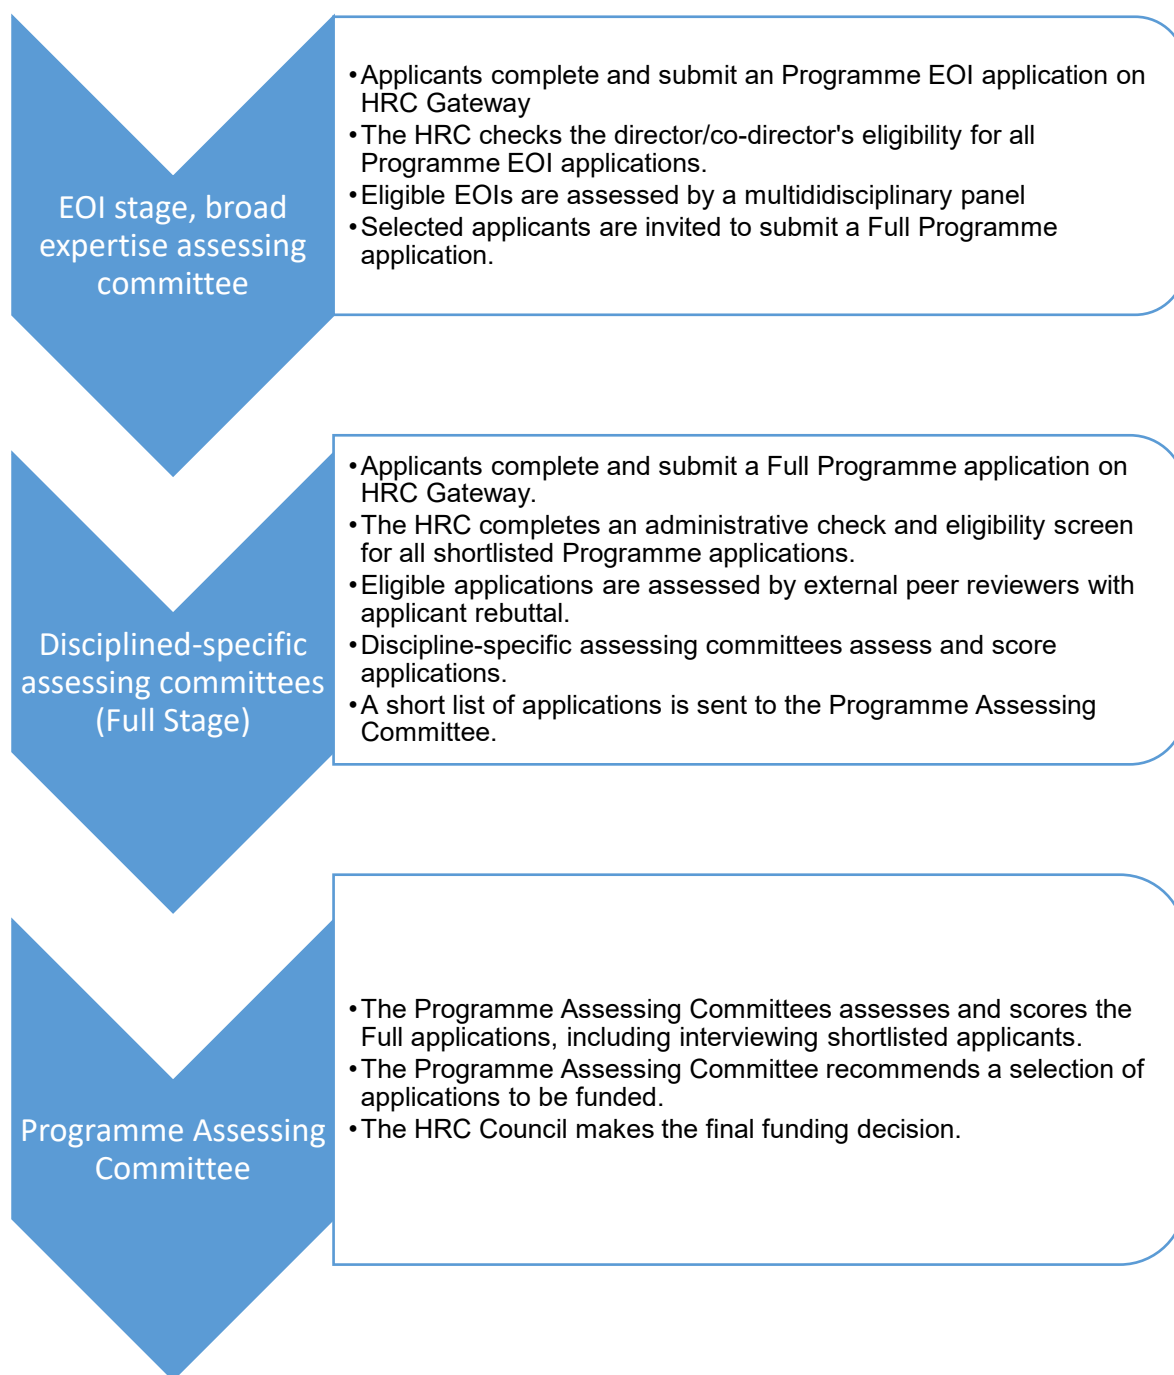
EOI stage, broad expertise assessing committee

• Applicants complete and submit an Programme EOI application on HRC Gateway
• The HRC checks the director/co-director's eligibility for all Programme EOI applications.
• Eligible EOIs are assessed by a multididisciplinary panel
• Selected applicants are invited to submit a Full Programme application.

Disciplined-specific assessing committees (Full Stage)

• Applicants complete and submit a Full Programme application on HRC Gateway.
• The HRC completes an administrative check and eligibility screen for all shortlisted Programme applications.
• Eligible applications are assessed by external peer reviewers with applicant rebuttal.
• Discipline-specific assessing committees assess and score applications.
• A short list of applications is sent to the Programme Assessing Committee.

Programme Assessing Committee

• The Programme Assessing Committees assesses and scores the Full applications, including interviewing shortlisted applicants.
• The Programme Assessing Committee recommends a selection of applications to be funded.
• The HRC Council makes the final funding decision.